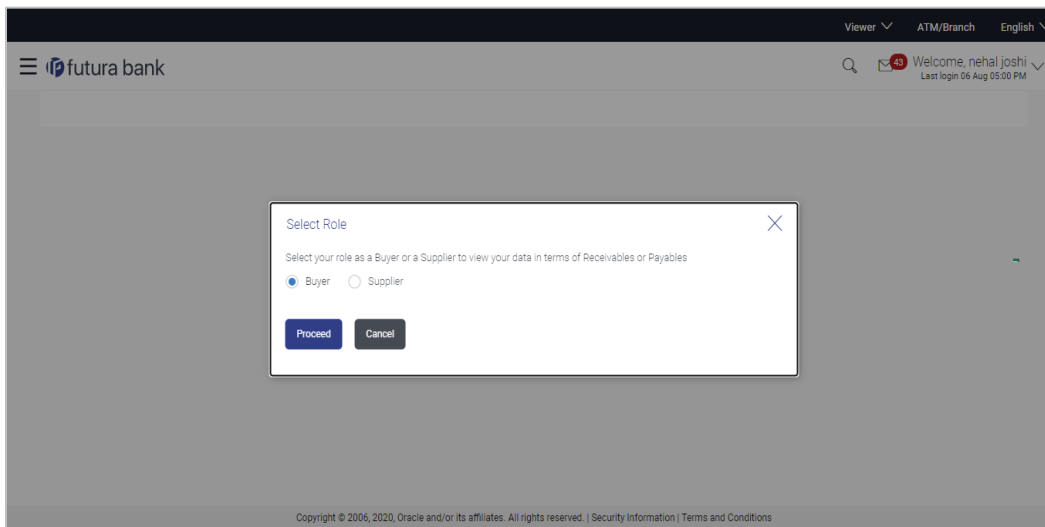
Viewer ATM/Branch English

futura bank

43 Welcome, nehal joshi
Last login 06 Aug 05:00 PM

Select Role

Select your role as a Buyer or a Supplier to view your data in terms of Receivables or Payables

Buyer Supplier

Proceed Cancel

Copyright © 2006, 2020, Oracle and/or its affiliates. All rights reserved. | Security Information | Terms and Conditions